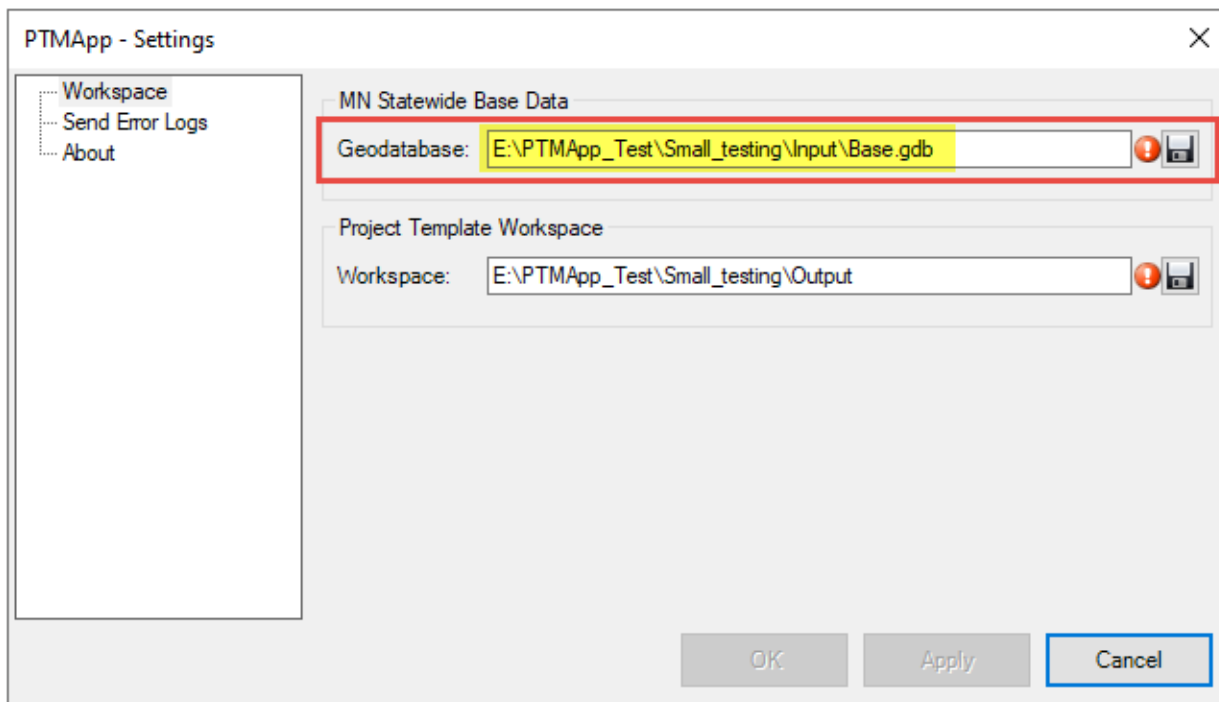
PTMApp - Settings

Workspace
Send Error Logs
About

MN Statewide Base Data

Geodatabase: E:\PTMApp_Test\Small_testing\Input\Base.gdb

Project Template Workspace

Workspace: E:\PTMApp_Test\Small_testing\Output

OK
Apply
Cancel